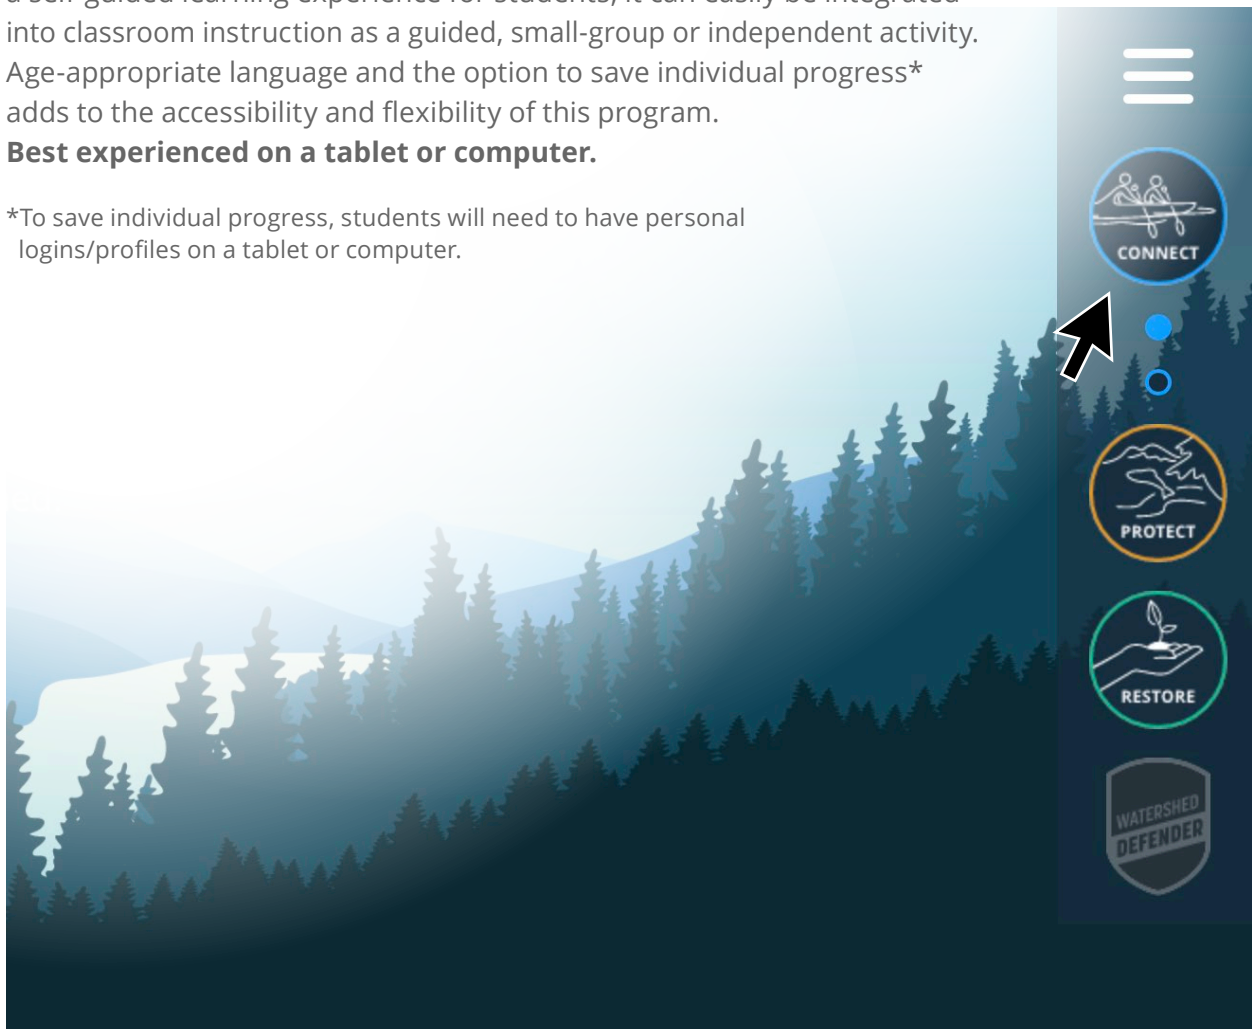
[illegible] into classroom instruction as a guided, small-group or independent activity. Age-appropriate language and the option to save individual progress* adds to the accessibility and flexibility of this program.
**Best experienced on a tablet or computer.**

*To save individual progress, students will need to have personal logins/profiles on a tablet or computer.

CONNECT

PROTECT

RESTORE

WATERSHED DEFENDER